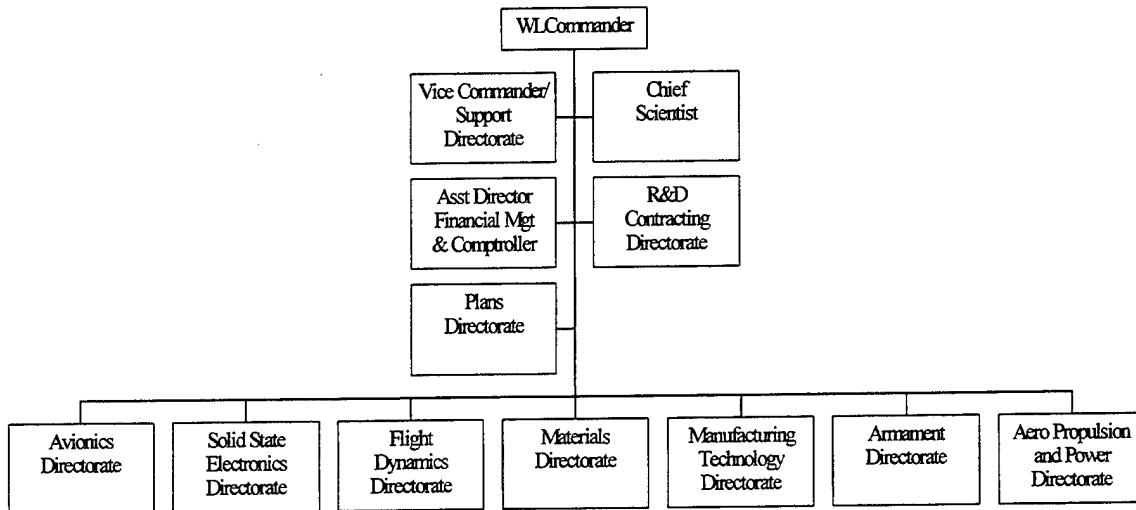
WL Commander

Vice Commander/ Support Directorate

Chief Scientist

Asst Director Financial Mgt & Comptroller

R&D Contracting Directorate

Plans Directorate

Avionics Directorate

Solid State Electronics Directorate

Flight Dynamics Directorate

Materials Directorate

Manufacturing Technology Directorate

Armament Directorate

Aero Propulsion and Power Directorate